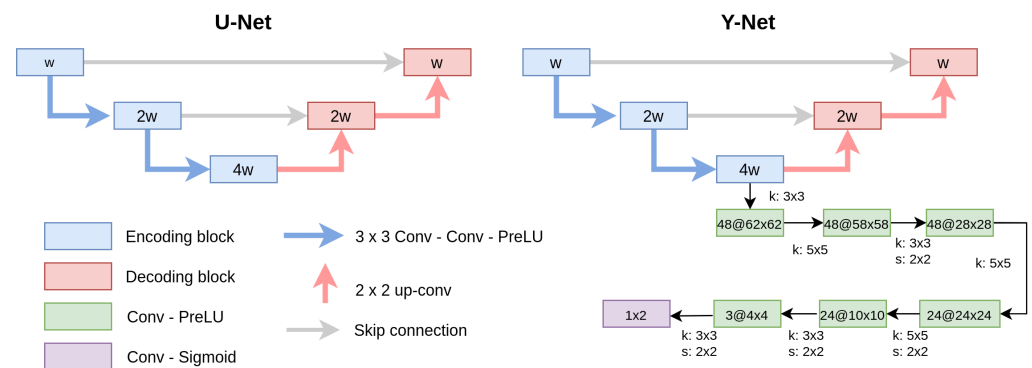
U-Net

w
w
2w
2w
4w

Y-Net

w
w
2w
2w
4w

k: 3x3
48@62x62
k: 5x5
48@58x58
k: 3x3
s: 2x2
48@28x28
k: 5x5
24@24x24
k: 5x5
s: 2x2
24@10x10
k: 3x3
s: 2x2
3@4x4
k: 3x3
s: 2x2
1x2

Encoding block
Decoding block
Conv - PreLU
Conv - Sigmoid
3 x 3 Conv - Conv - PreLU
2 x 2 up-conv
Skip connection